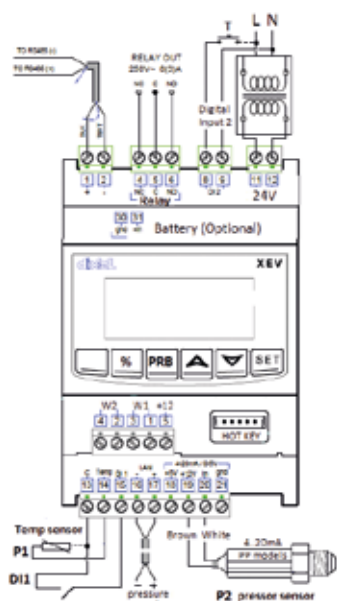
TO RS485 (-)
TO RS485 (+)
RELAY OUT
250V~ 0.5A
NC C NO
T
L N
Digital Input 2
1 2
4 5 6
Relay
8 9
11 12
24V
Battery (Optional)
XEV
%
PRB
SET
W2 W1 +12
4 3 1 5
HOT KEY
C Temp DI1
13 14 15 16 17 18 19 20 21
Brown White
4..20mA
PP models
Temp sensor
P1
DI1
pressure
P2 presser sensor